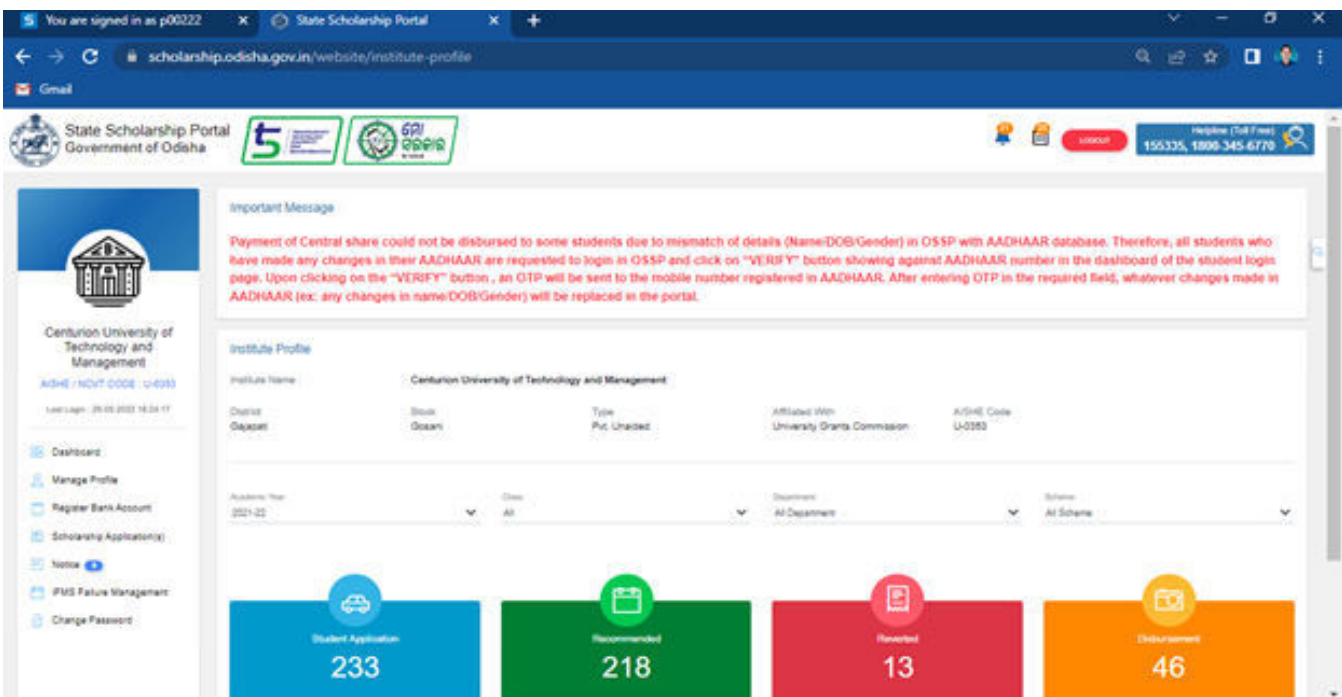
You are signed in as p00222
State Scholarship Portal
scholarship.odisha.gov.in/website/institute-profile
Gmail

State Scholarship Portal
Government of Odisha

LOGOUT
Helpline (Toll Free)
155335, 1800-345-6770

Centurion University of Technology and Management
AISHE / NCVT CODE : U-0353
Last Login : 26-05-2022 16:24:17

Dashboard
Manage Profile
Register Bank Account
Scholarship Application(s)
Notice
IFMS Failure Management
Change Password

Important Message
Payment of Central share could not be disbursed to some students due to mismatch of details (Name/DOB/Gender) in OSSP with AADHAAR database. Therefore, all students who have made any changes in their AADHAAR are requested to login in OSSP and click on "VERIFY" button showing against AADHAAR number in the dashboard of the student login page. Upon clicking on the "VERIFY" button , an OTP will be sent to the mobile number registered in AADHAAR. After entering OTP in the required field, whatever changes made in AADHAAR (ex: any changes in name/DOB/Gender) will be replaced in the portal.

Institute Profile
Institute Name
Centurion University of Technology and Management

| District | Block | Type | Affiliated With | AISHE Code |
|---|---|---|---|---|
| Gajapati | Gosani | Pvt. Unaided | University Grants Commission | U-0353 |

Academic Year
2021-22
Class
All
Department
All Department
Scheme
All Scheme

Student Application
233
Recommended
218
Reverted
13
Disbursement
46